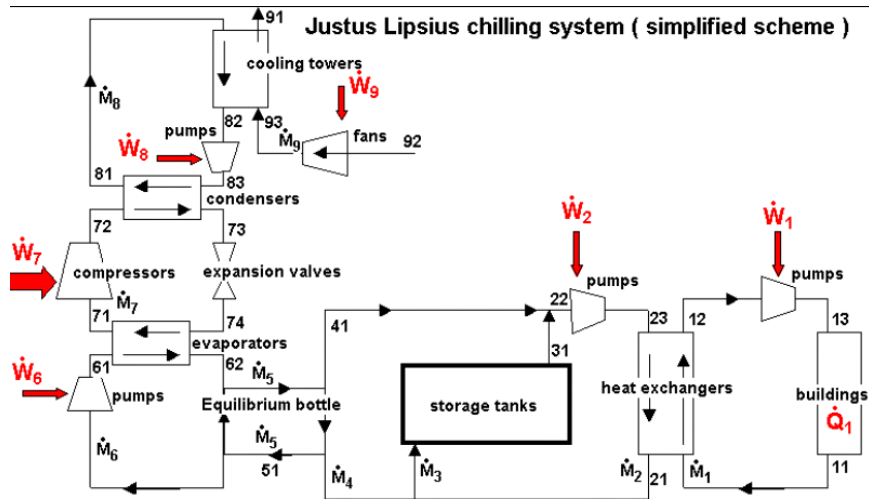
Justus Lipsius chilling system ( simplified scheme )

91

cooling towers

$\dot{W}_9$

$\dot{M}_8$

pumps

82

93

$\dot{M}_9$

fans

92

$\dot{W}_8$

81

83

condensers

72

73

$\dot{W}_2$

$\dot{W}_1$

$\dot{W}_7$

compressors

expansion valves

pumps

pumps

$\dot{M}_7$

22

23

12

13

71

74

41

evaporators

61

62

31

$\dot{W}_6$

$\dot{M}_5$

heat exchangers

buildings

pumps

Equilibrium bottle

storage tanks

$\dot{Q}_1$

$\dot{M}_5$

$\dot{M}_6$

51

$\dot{M}_2$

21

$\dot{M}_1$

11

$\dot{M}_4$

$\dot{M}_3$